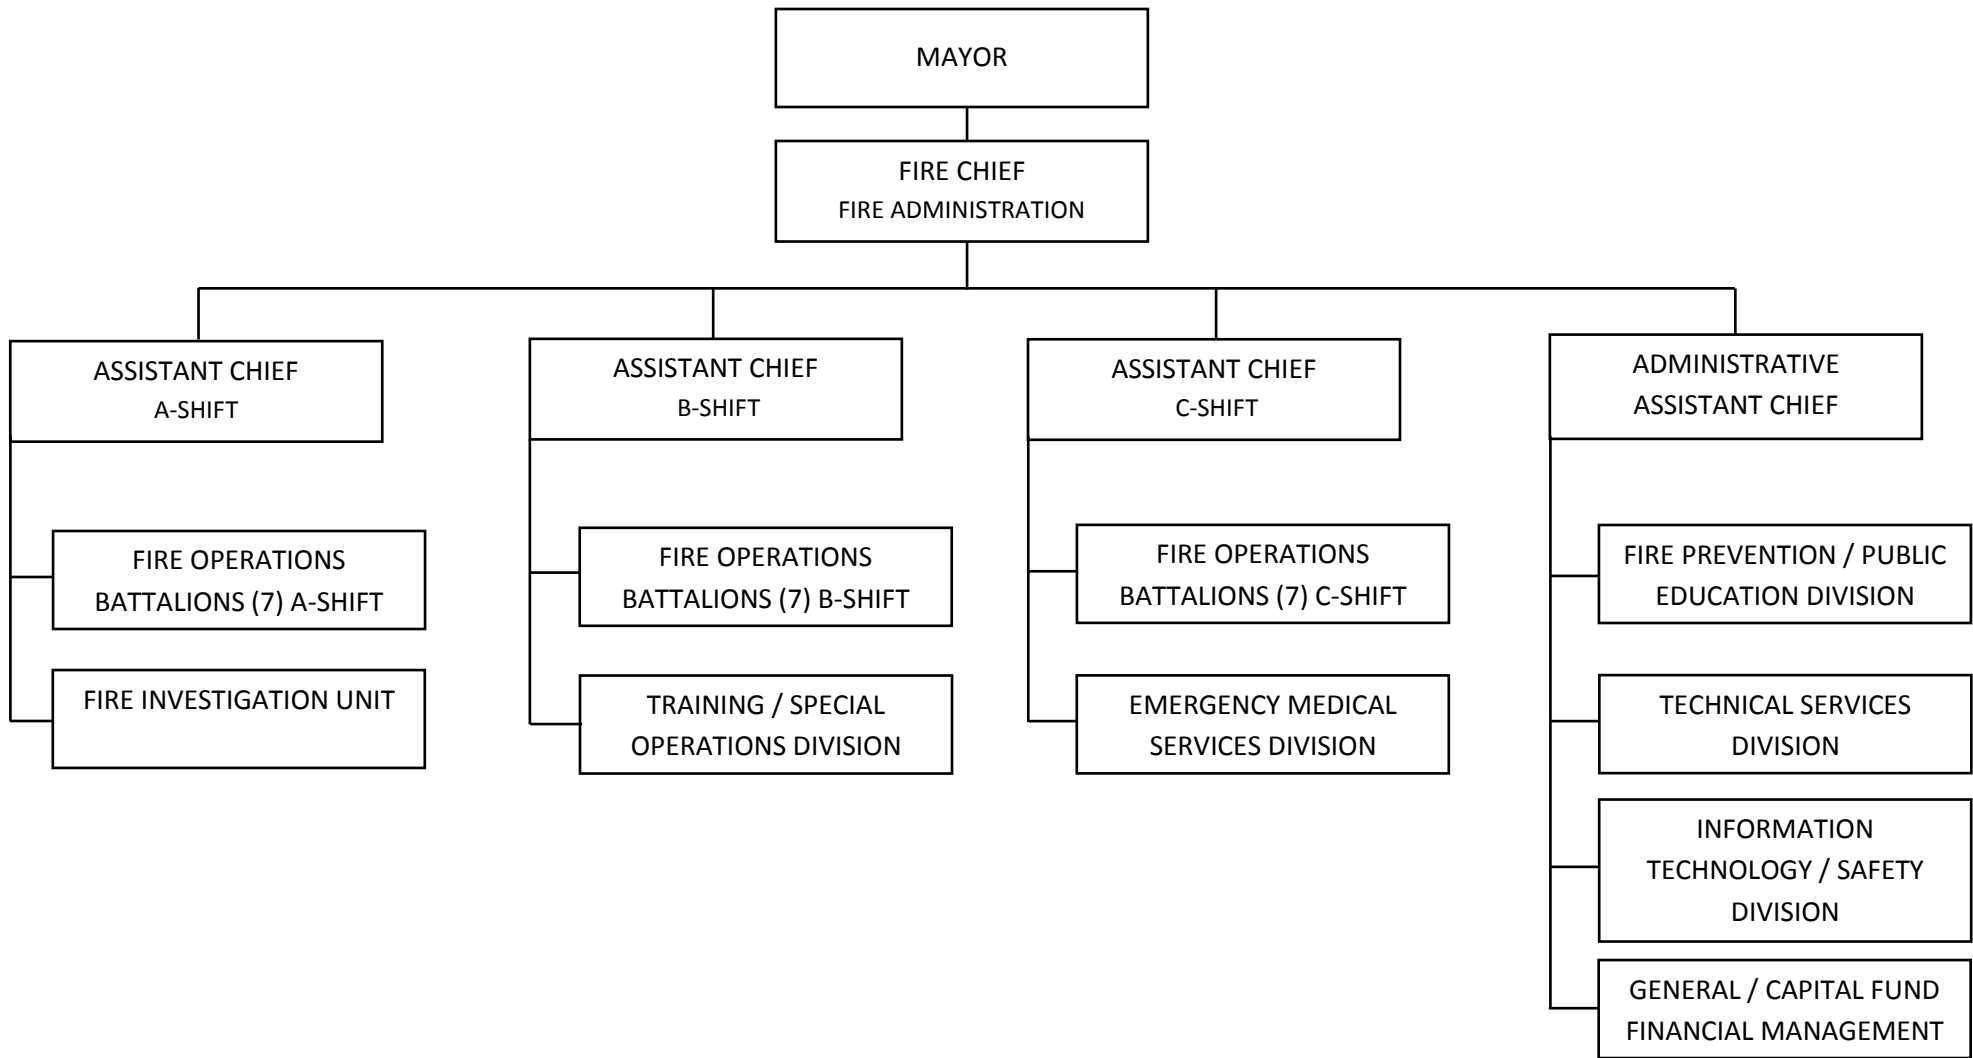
MAYOR

FIRE CHIEF
FIRE ADMINISTRATION

ASSISTANT CHIEF
A-SHIFT

FIRE OPERATIONS BATTALIONS (7) A-SHIFT

FIRE INVESTIGATION UNIT

ASSISTANT CHIEF
B-SHIFT

FIRE OPERATIONS BATTALIONS (7) B-SHIFT

TRAINING / SPECIAL OPERATIONS DIVISION

ASSISTANT CHIEF
C-SHIFT

FIRE OPERATIONS BATTALIONS (7) C-SHIFT

EMERGENCY MEDICAL SERVICES DIVISION

ADMINISTRATIVE ASSISTANT CHIEF

FIRE PREVENTION / PUBLIC EDUCATION DIVISION

TECHNICAL SERVICES DIVISION

INFORMATION TECHNOLOGY / SAFETY DIVISION

GENERAL / CAPITAL FUND FINANCIAL MANAGEMENT